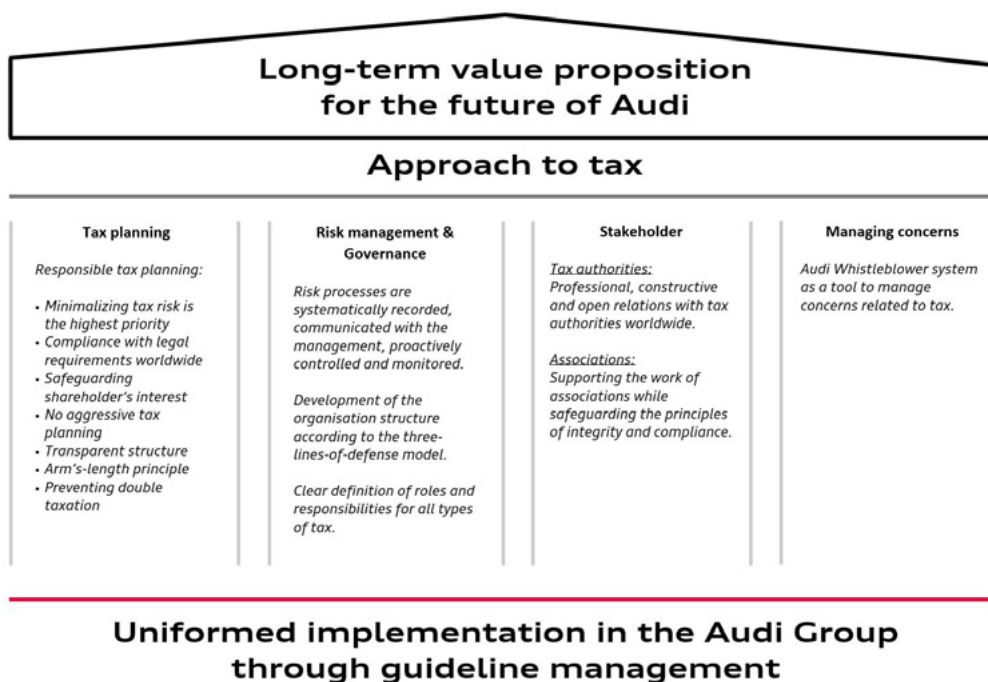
Long-term value proposition for the future of Audi

Approach to tax

Tax planning

Responsible tax planning:

• Minimalizing tax risk is the highest priority
• Compliance with legal requirements worldwide
• Safeguarding shareholder's interest
• No aggressive tax planning
• Transparent structure
• Arm's-length principle
• Preventing double taxation

Risk management & Governance

Risk processes are systematically recorded, communicated with the management, proactively controlled and monitored.

Development of the organisation structure according to the three-lines-of-defense model.

Clear definition of roles and responsibilities for all types of tax.

Stakeholder

Tax authorities:
Professional, constructive and open relations with tax authorities worldwide.

Associations:
Supporting the work of associations while safeguarding the principles of integrity and compliance.

Managing concerns

Audi Whistleblower system as a tool to manage concerns related to tax.

Uniformed implementation in the Audi Group through guideline management